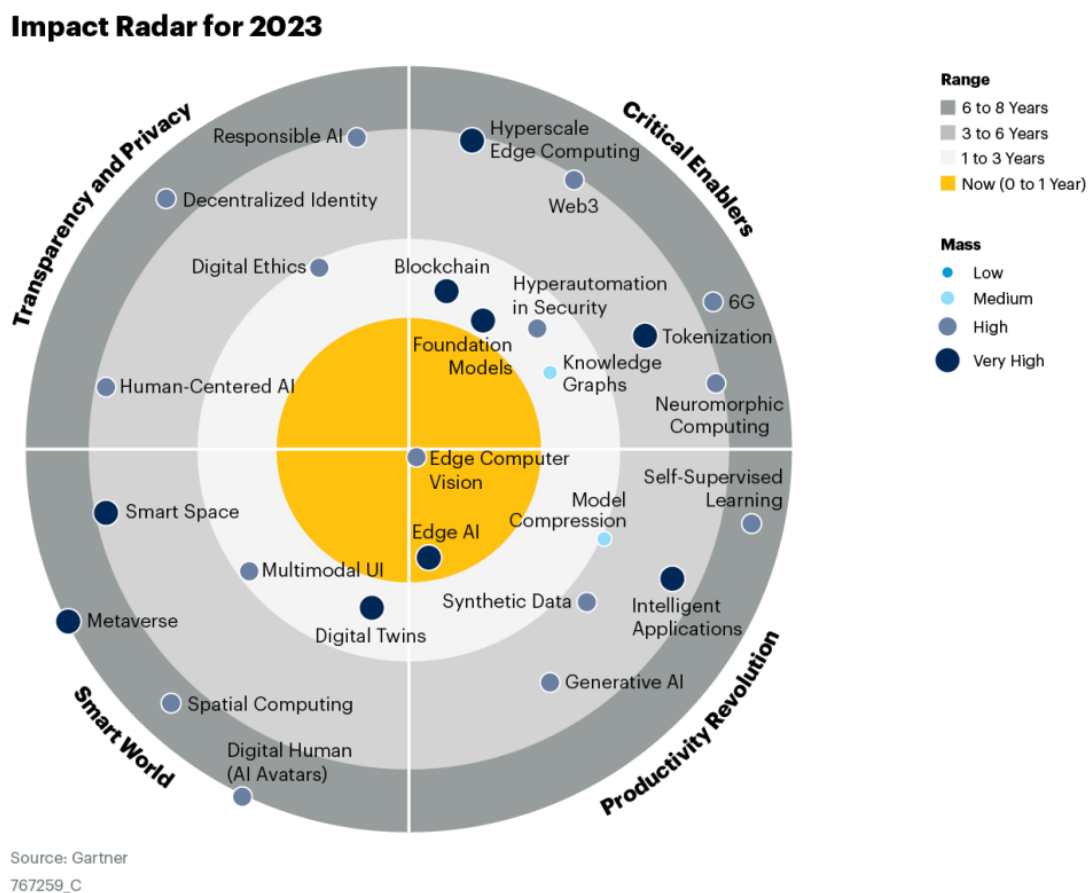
Impact Radar for 2023

Transparency and Privacy

Critical Enablers

Smart World

Productivity Revolution

Responsible AI

Hyperscale Edge Computing

Decentralized Identity

Web3

Digital Ethics

Blockchain

Hyperautomation in Security

6G

Tokenization

Foundation Models

Knowledge Graphs

Human-Centered AI

Neuromorphic Computing

Edge Computer Vision

Self-Supervised Learning

Model Compression

Smart Space

Edge AI

Multimodal UI

Intelligent Applications

Synthetic Data

Metaverse

Digital Twins

Generative AI

Spatial Computing

Digital Human (AI Avatars)

Range
6 to 8 Years
3 to 6 Years
1 to 3 Years
Now (0 to 1 Year)

Mass
Low
Medium
High
Very High

Source: Gartner
767259_C